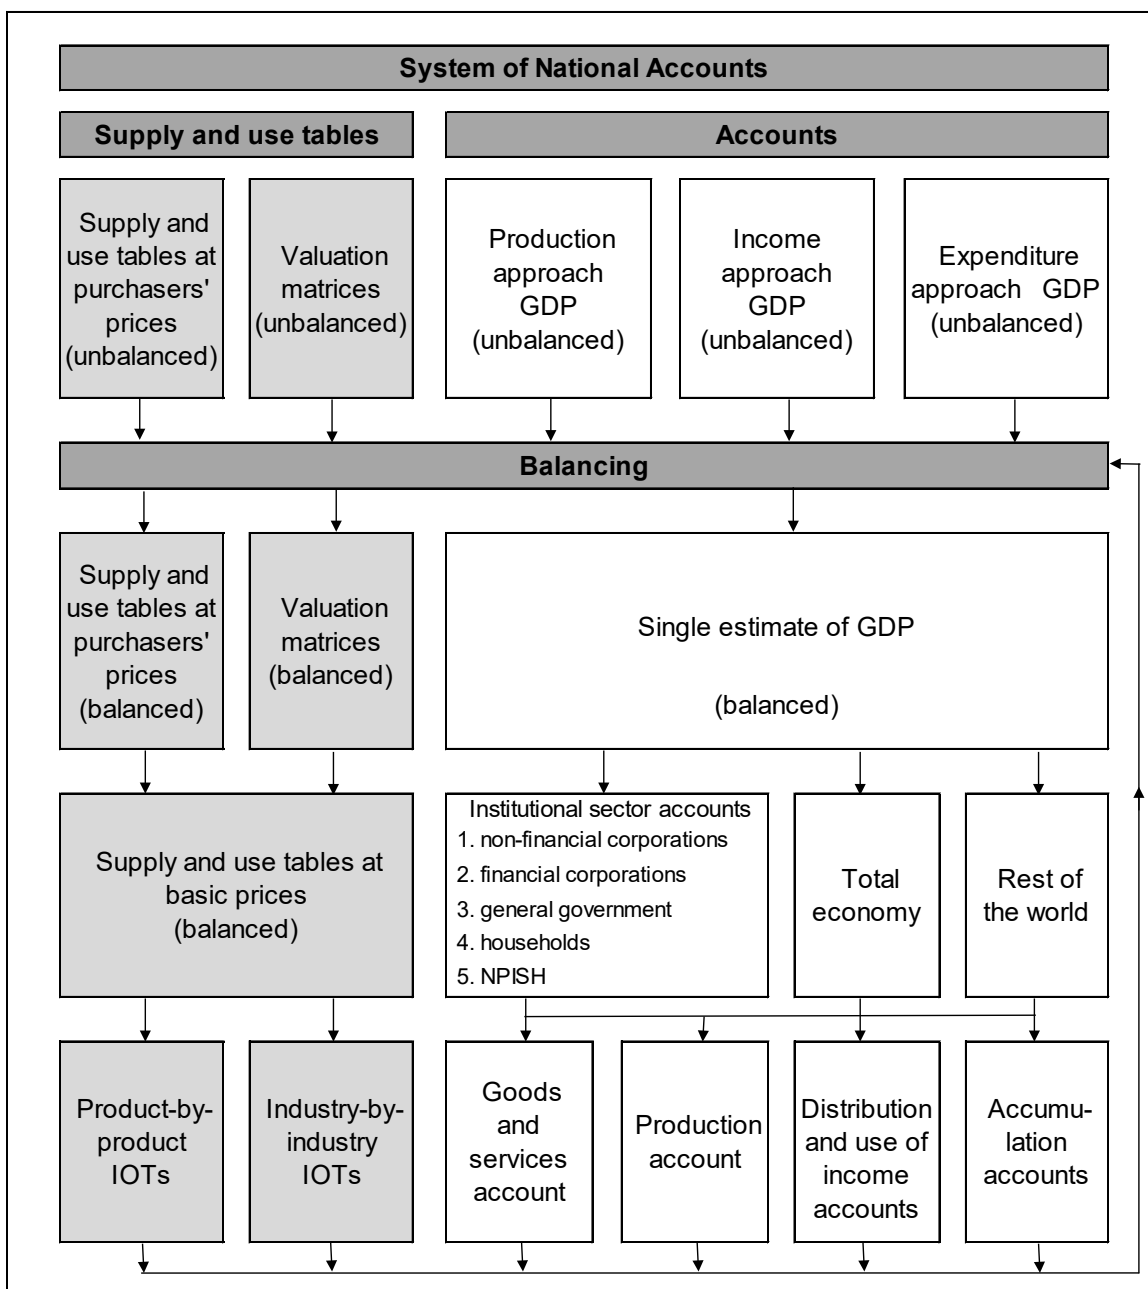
System of National Accounts

Supply and use tables

Accounts

Supply and use tables at purchasers' prices (unbalanced)

Valuation matrices (unbalanced)

Production approach GDP (unbalanced)

Income approach GDP (unbalanced)

Expenditure approach GDP (unbalanced)

Balancing

Supply and use tables at purchasers' prices (balanced)

Valuation matrices (balanced)

Single estimate of GDP

(balanced)

Supply and use tables at basic prices (balanced)

Institutional sector accounts
1. non-financial corporations
2. financial corporations
3. general government
4. households
5. NPISH

Total economy

Rest of the world

Product-by-product IOTs

Industry-by-industry IOTs

Goods and services account

Production account

Distribution and use of income accounts

Accumulation accounts